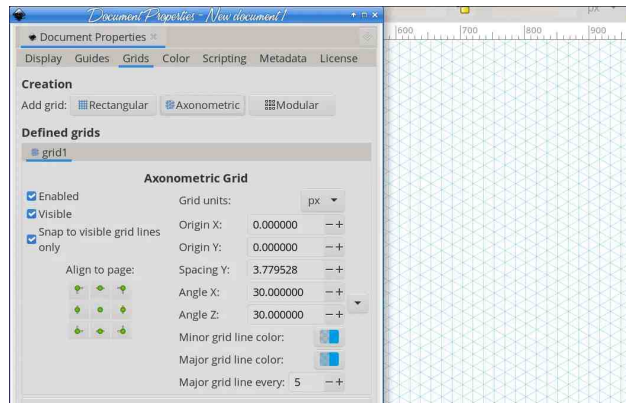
Document Properties - New document 1

Document Properties

Display Guides Grids Color Scripting Metadata License

Creation

Add grid: Rectangular Axonometric Modular

Defined grids

grid1

Axonometric Grid

Enabled

Visible

Snap to visible grid lines only

Align to page:

Grid units: px

Origin X: 0.000000 − +

Origin Y: 0.000000 − +

Spacing Y: 3.779528 − +

Angle X: 30.000000 − +

Angle Z: 30.000000 − +

Minor grid line color:

Major grid line color:

Major grid line every: 5 − +

600 700 800 900

px